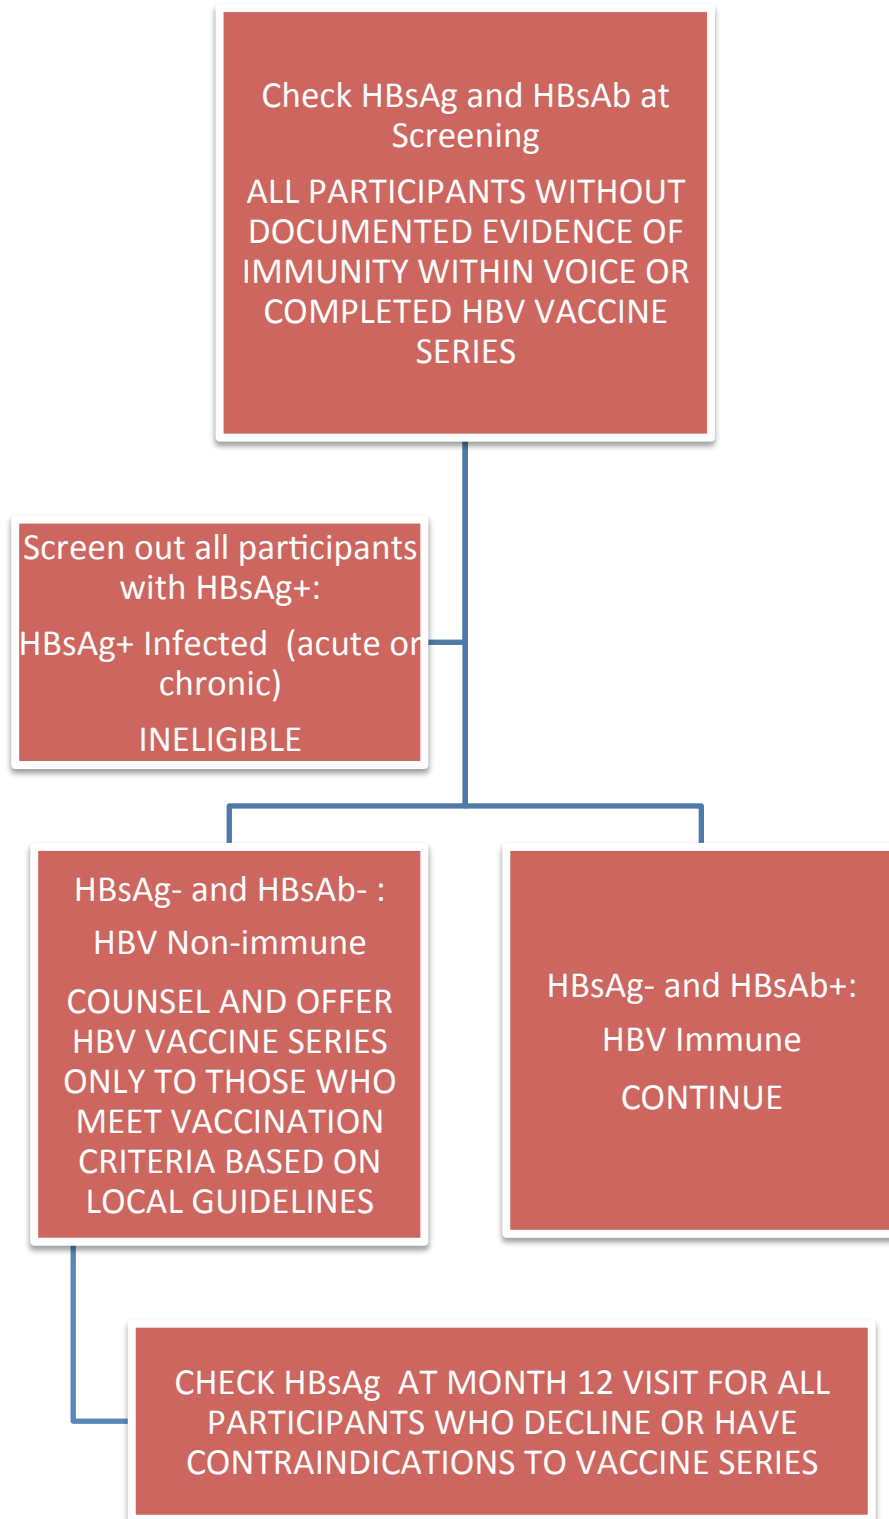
Check HBsAg and HBsAb at Screening

ALL PARTICIPANTS WITHOUT DOCUMENTED EVIDENCE OF IMMUNITY WITHIN VOICE OR COMPLETED HBV VACCINE SERIES

Screen out all participants with HBsAg+:

HBsAg+ Infected (acute or chronic)

INELIGIBLE

HBsAg- and HBsAb- :

HBV Non-immune

COUNSEL AND OFFER HBV VACCINE SERIES ONLY TO THOSE WHO MEET VACCINATION CRITERIA BASED ON LOCAL GUIDELINES

HBsAg- and HBsAb+:

HBV Immune

CONTINUE

CHECK HBsAg AT MONTH 12 VISIT FOR ALL PARTICIPANTS WHO DECLINE OR HAVE CONTRAINDICATIONS TO VACCINE SERIES